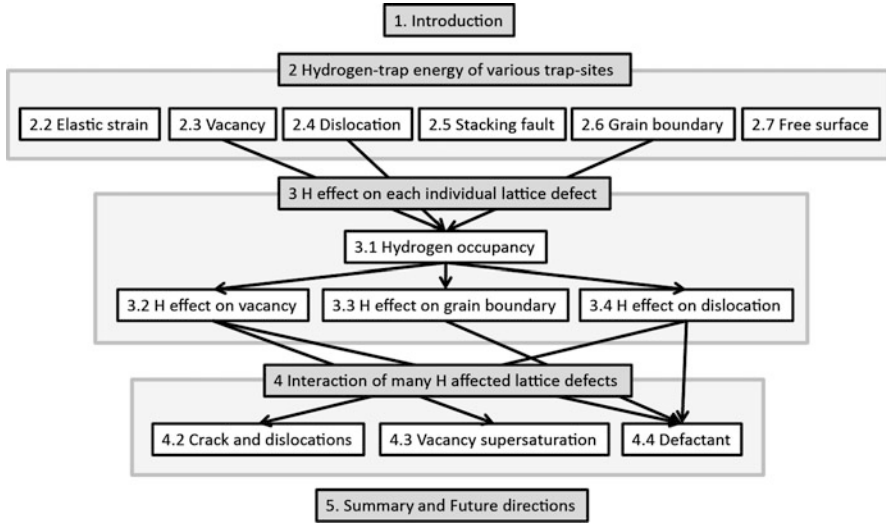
1. Introduction

2 Hydrogen-trap energy of various trap-sites

2.2 Elastic strain

2.3 Vacancy

2.4 Dislocation

2.5 Stacking fault

2.6 Grain boundary

2.7 Free surface

3 H effect on each individual lattice defect

3.1 Hydrogen occupancy

3.2 H effect on vacancy

3.3 H effect on grain boundary

3.4 H effect on dislocation

4 Interaction of many H affected lattice defects

4.2 Crack and dislocations

4.3 Vacancy supersaturation

4.4 Defactant

5. Summary and Future directions